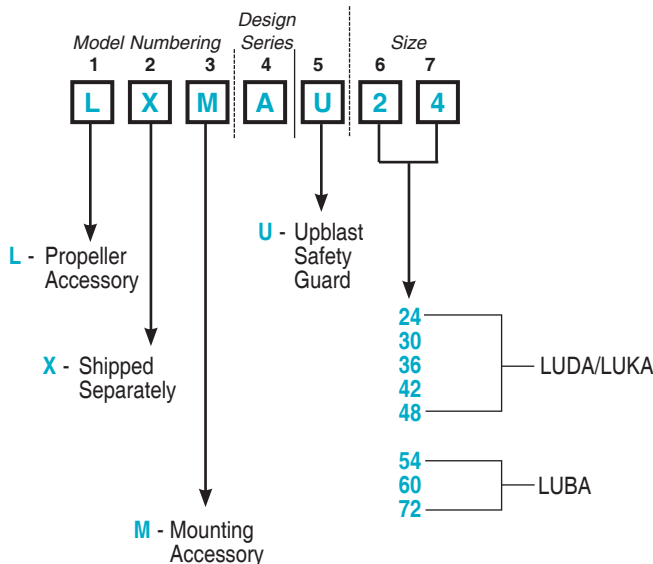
Model Numbering
Design Series
Size

1 2 3 4 5 6 7

L X M A U 2 4

L - Propeller Accessory

X - Shipped Separately

M - Mounting Accessory

U - Upblast Safety Guard

24
30
36
42
48
LUDA/LUKA

54
60
72
LUBA